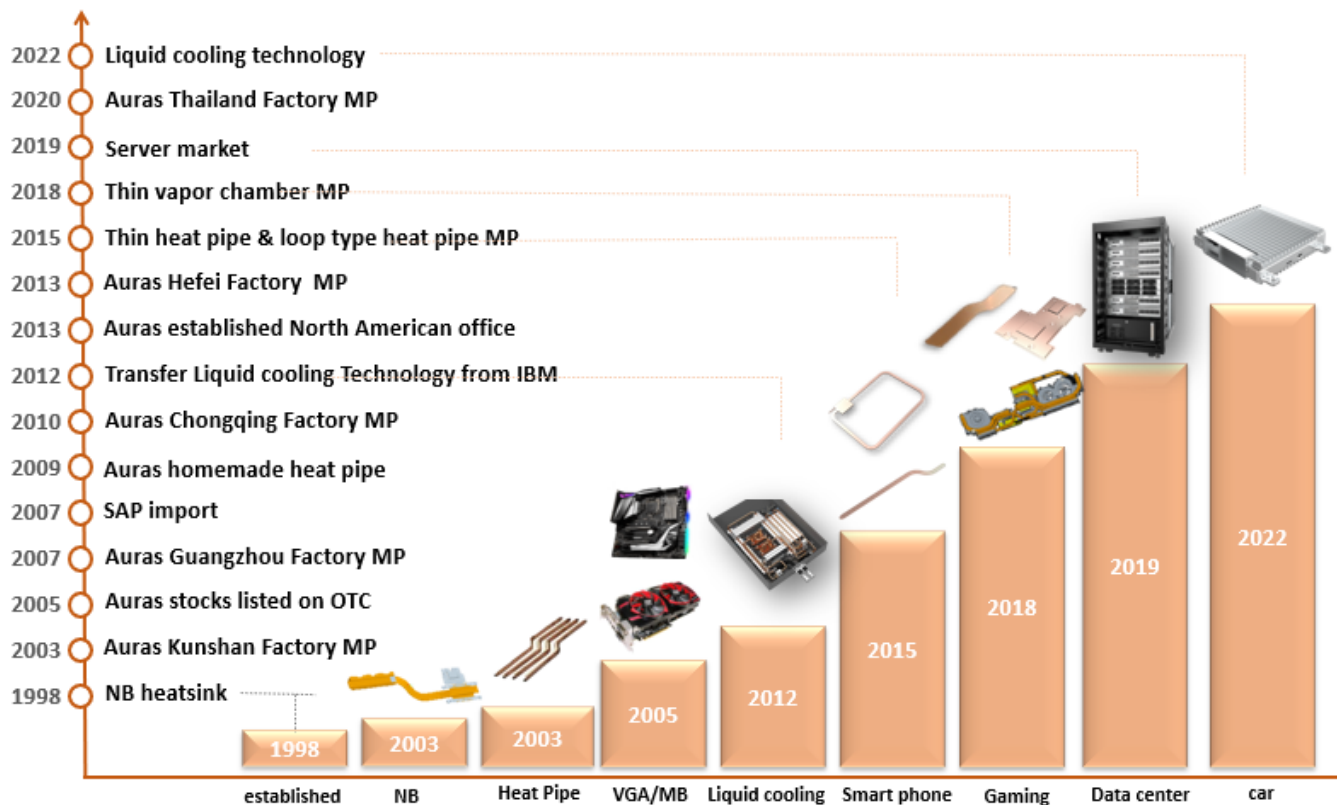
2022 Liquid cooling technology
2020 Auras Thailand Factory MP
2019 Server market
2018 Thin vapor chamber MP
2015 Thin heat pipe & loop type heat pipe MP
2013 Auras Hefei Factory MP
2013 Auras established North American office
2012 Transfer Liquid cooling Technology from IBM
2010 Auras Chongqing Factory MP
2009 Auras homemade heat pipe
2007 SAP import
2007 Auras Guangzhou Factory MP
2005 Auras stocks listed on OTC
2003 Auras Kunshan Factory MP
1998 NB heatsink

1998
2003
2003
2005
2012
2015
2018
2019
2022

established
NB
Heat Pipe
VGA/MB
Liquid cooling
Smart phone
Gaming
Data center
car